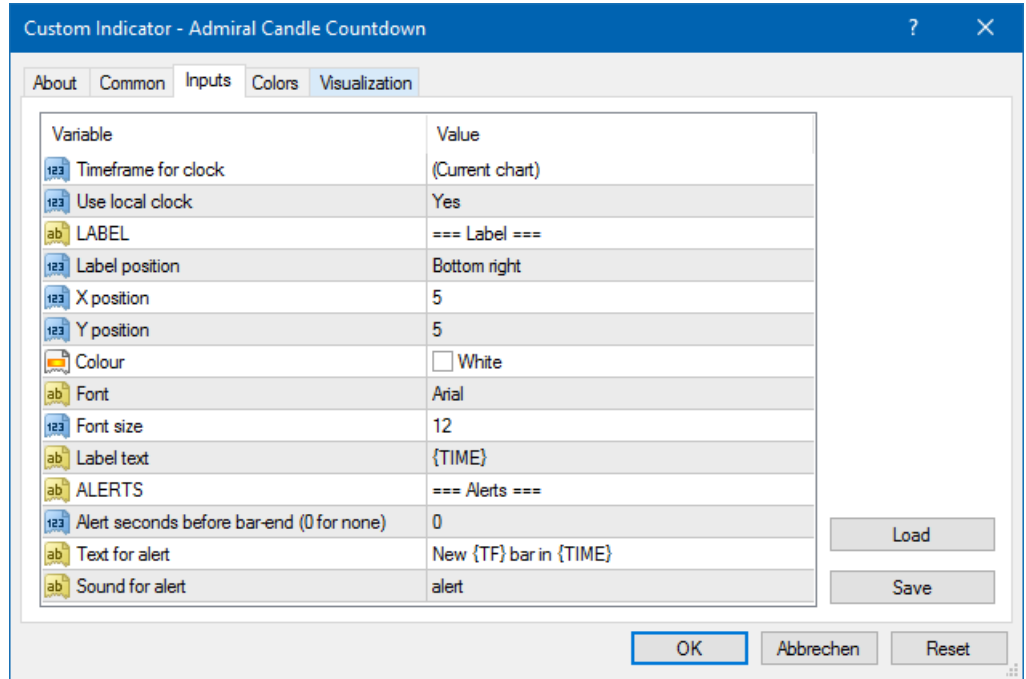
Custom Indicator - Admiral Candle Countdown

?

About | Common | Inputs | Colors | Visualization

| Variable | Value |
|---|---|
| Timeframe for clock | (Current chart) |
| Use local clock | Yes |
| LABEL | === Label === |
| Label position | Bottom right |
| X position | 5 |
| Y position | 5 |
| Colour | White |
| Font | Arial |
| Font size | 12 |
| Label text | {TIME} |
| ALERTS | === Alerts === |
| Alert seconds before bar-end (0 for none) | 0 |
| Text for alert | New {TF} bar in {TIME} |
| Sound for alert | alert |

Load

Save

OK

Abbrechen

Reset